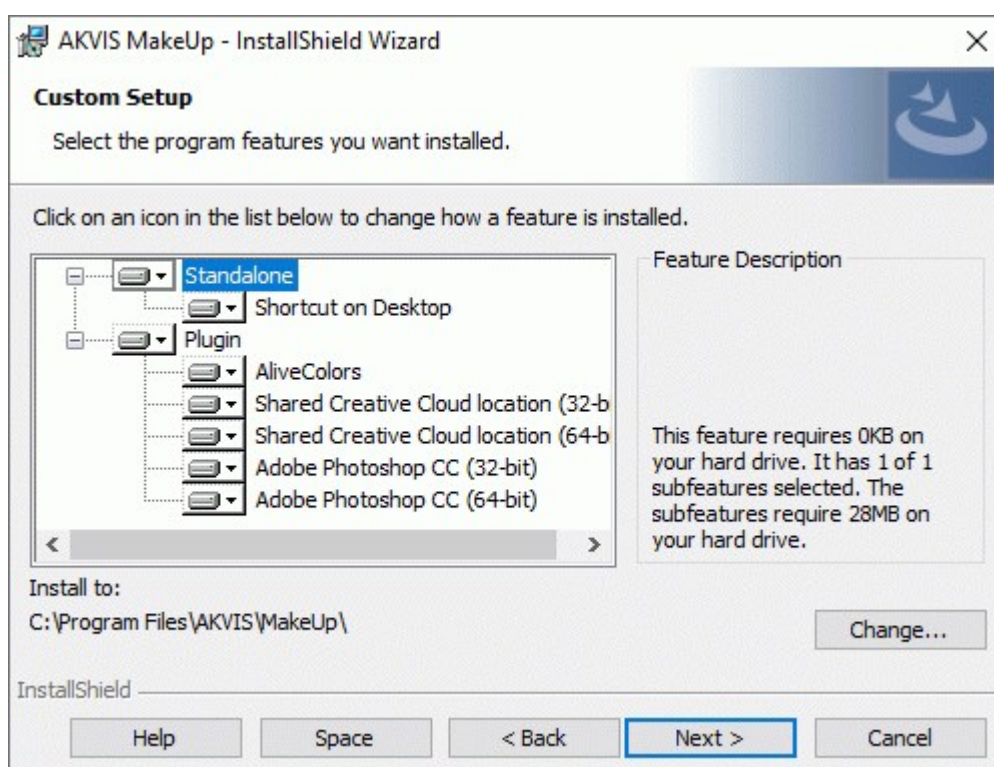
AKVIS MakeUp - InstallShield Wizard

Custom Setup

Select the program features you want installed.

Click on an icon in the list below to change how a feature is installed.

Standalone
Shortcut on Desktop
Plugin
AliveColors
Shared Creative Cloud location (32-b
Shared Creative Cloud location (64-b
Adobe Photoshop CC (32-bit)
Adobe Photoshop CC (64-bit)

Feature Description

This feature requires 0KB on your hard drive. It has 1 of 1 subfeatures selected. The subfeatures require 28MB on your hard drive.

Install to:
C:\Program Files\AKVIS\MakeUp\

Change...

InstallShield

Help | Space | < Back | Next > | Cancel